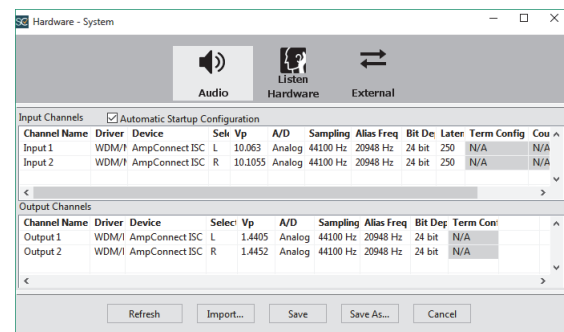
SC Hardware - System

Audio

Listen Hardware

External

Input Channels

Automatic Startup Configuration

| Channel Name | Driver | Device | Sel | Vp | A/D | Sampling | Alias Freq | Bit De | Laten | Term Config | Cou |
|---|---|---|---|---|---|---|---|---|---|---|---|
| Input 1 | WDM/I | AmpConnect ISC | L | 10.063 | Analog | 44100 Hz | 20948 Hz | 24 bit | 250 | N/A | N/A |
| Input 2 | WDM/I | AmpConnect ISC | R | 10.1055 | Analog | 44100 Hz | 20948 Hz | 24 bit | 250 | N/A | N/A |

Output Channels

| Channel Name | Driver | Device | Select | Vp | A/D | Sampling | Alias Freq | Bit Dep | Term Con |
|---|---|---|---|---|---|---|---|---|---|
| Output 1 | WDM/I | AmpConnect ISC | L | 1.4405 | Analog | 44100 Hz | 20948 Hz | 24 bit | N/A |
| Output 2 | WDM/I | AmpConnect ISC | R | 1.4452 | Analog | 44100 Hz | 20948 Hz | 24 bit | N/A |

Refresh | Import... | Save | Save As... | Cancel